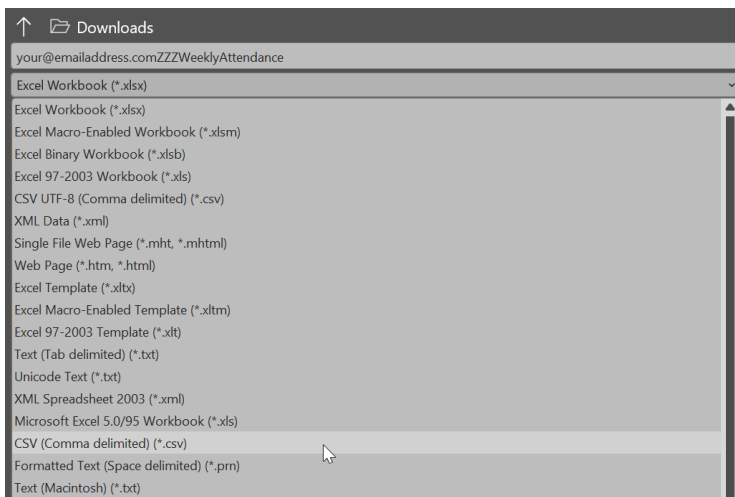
Downloads

your@emailaddress.comZZZWeeklyAttendance

Excel Workbook (*.xlsx)

Excel Workbook (*.xlsx)
Excel Macro-Enabled Workbook (*.xlsm)
Excel Binary Workbook (*.xlsb)
Excel 97-2003 Workbook (*.xls)
CSV UTF-8 (Comma delimited) (*.csv)
XML Data (*.xml)
Single File Web Page (*.mht, *.mhtml)
Web Page (*.htm, *.html)
Excel Template (*.xltx)
Excel Macro-Enabled Template (*.xltm)
Excel 97-2003 Template (*.xlt)
Text (Tab delimited) (*.txt)
Unicode Text (*.txt)
XML Spreadsheet 2003 (*.xml)
Microsoft Excel 5.0/95 Workbook (*.xls)
CSV (Comma delimited) (*.csv)
Formatted Text (Space delimited) (*.prn)
Text (Macintosh) (*.txt)